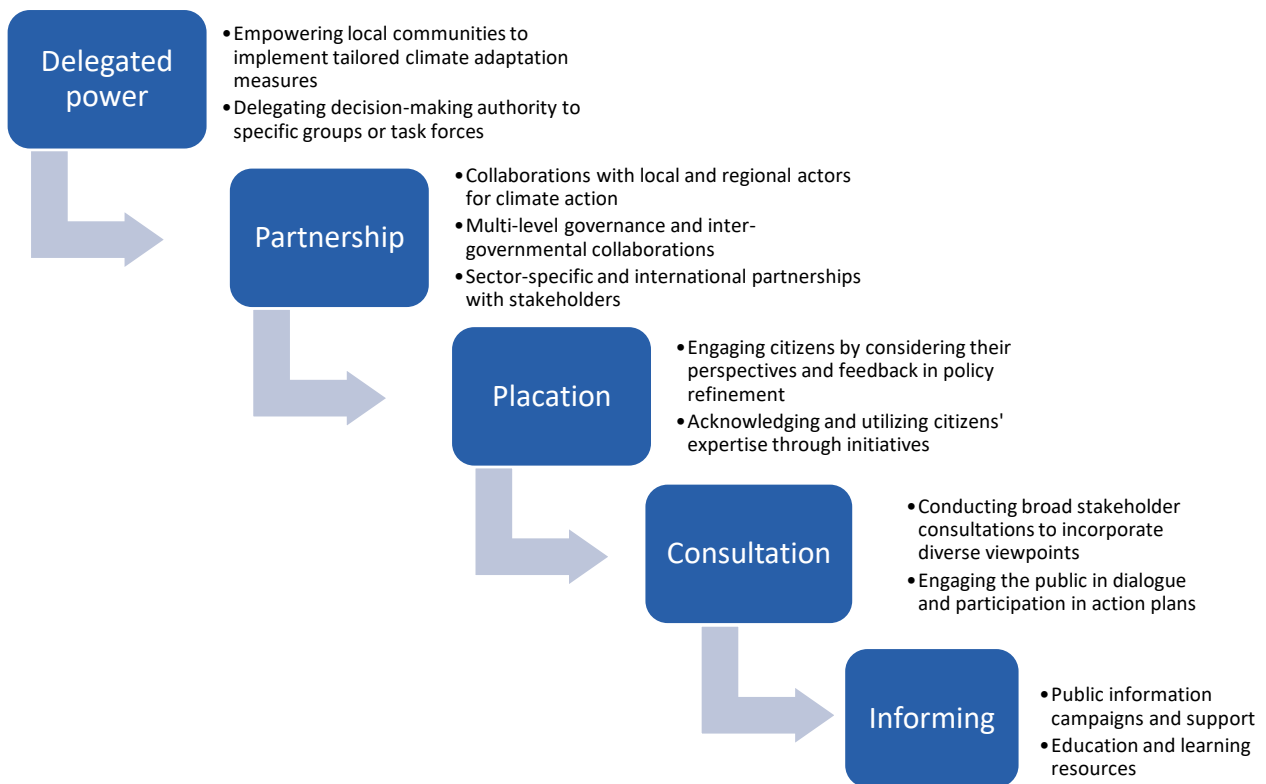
Delegated power

- Empowering local communities to implement tailored climate adaptation measures
- Delegating decision-making authority to specific groups or task forces

Partnership

- Collaborations with local and regional actors for climate action
- Multi-level governance and inter-governmental collaborations
- Sector-specific and international partnerships with stakeholders

Placation

- Engaging citizens by considering their perspectives and feedback in policy refinement
- Acknowledging and utilizing citizens' expertise through initiatives

Consultation

- Conducting broad stakeholder consultations to incorporate diverse viewpoints
- Engaging the public in dialogue and participation in action plans

Informing

- Public information campaigns and support
- Education and learning resources